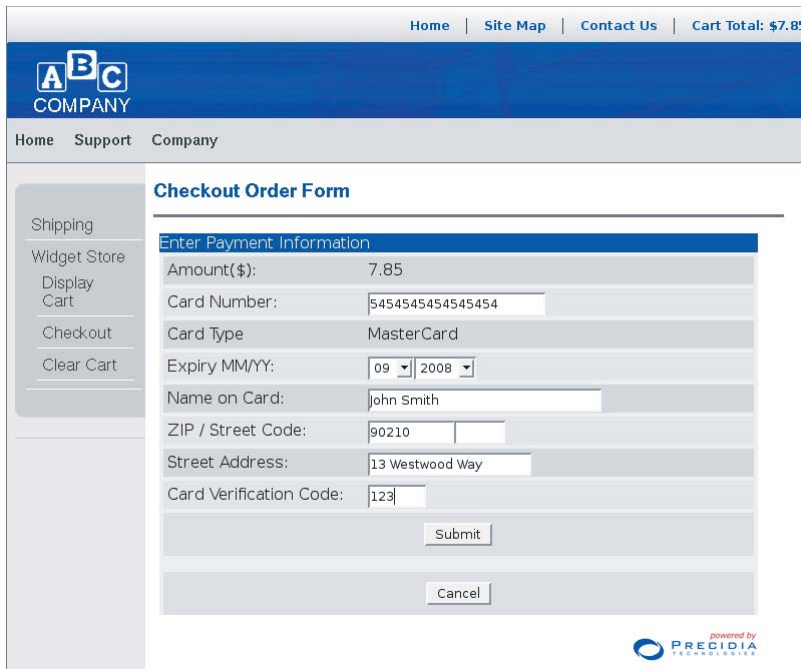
Home | Site Map | Contact Us | Cart Total: $7.8

ABC COMPANY

Home Support Company

Shipping
Widget Store
Display Cart
Checkout
Clear Cart

Checkout Order Form

Enter Payment Information

| | |
|---|---|
| Amount($): | 7.85 |
| Card Number: | 5454545454545454 |
| Card Type | MasterCard |
| Expiry MM/YY: | 09 2008 |
| Name on Card: | John Smith |
| ZIP / Street Code: | 90210 |
| Street Address: | 13 Westwood Way |
| Card Verification Code: | 123 |

Submit

Cancel

powered by PRECIDIA TECHNOLOGIES